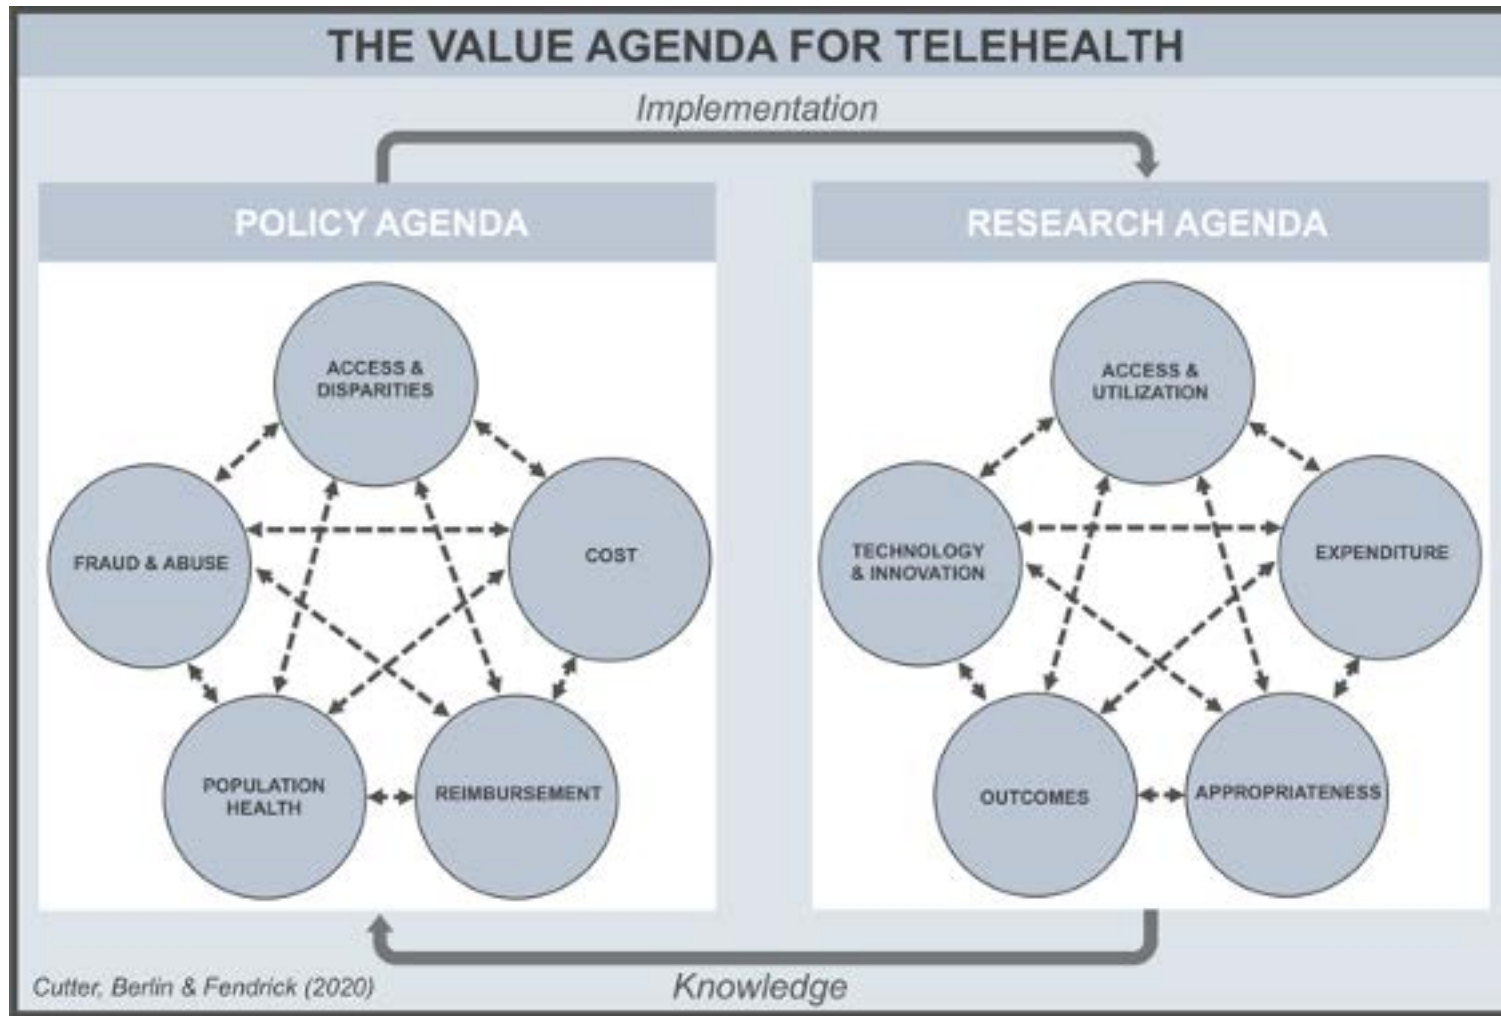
THE VALUE AGENDA FOR TELEHEALTH

Implementation

POLICY AGENDA

ACCESS & DISPARITIES

FRAUD & ABUSE

COST

POPULATION HEALTH

REIMBURSEMENT

RESEARCH AGENDA

ACCESS & UTILIZATION

TECHNOLOGY & INNOVATION

EXPENDITURE

OUTCOMES

APPROPRIATENESS

Cutter, Berlin & Fendrick (2020)

Knowledge